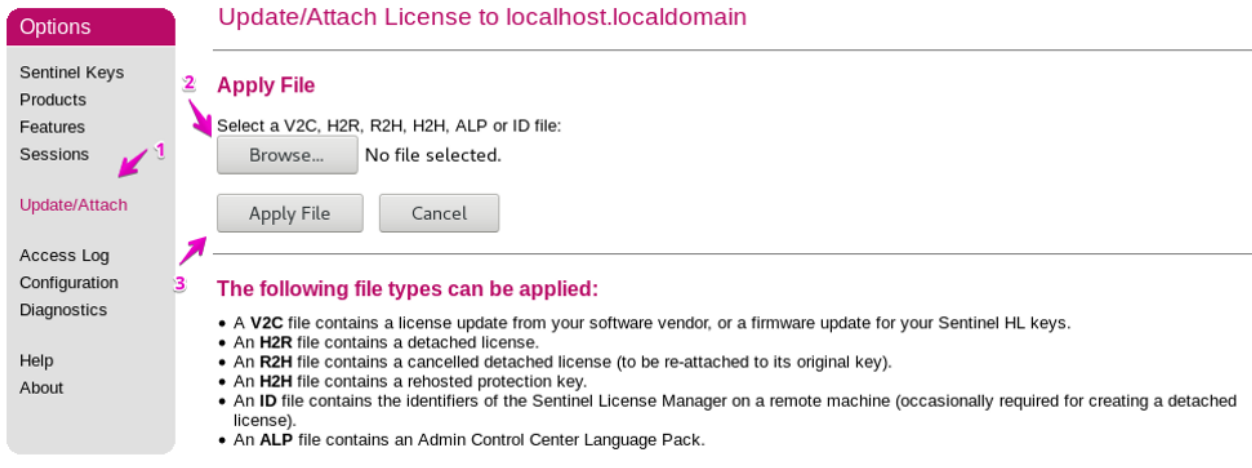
Options

Sentinel Keys
Products
Features
Sessions

Update/Attach

Access Log
Configuration
Diagnostics

Help
About

Update/Attach License to localhost.localdomain

2

Apply File

Select a V2C, H2R, R2H, H2H, ALP or ID file:

Browse... No file selected.

1

Apply File Cancel

3

The following file types can be applied:

- A **V2C** file contains a license update from your software vendor, or a firmware update for your Sentinel HL keys.
- An **H2R** file contains a detached license.
- An **R2H** file contains a cancelled detached license (to be re-attached to its original key).
- An **H2H** file contains a rehosted protection key.
- An **ID** file contains the identifiers of the Sentinel License Manager on a remote machine (occasionally required for creating a detached license).
- An **ALP** file contains an Admin Control Center Language Pack.